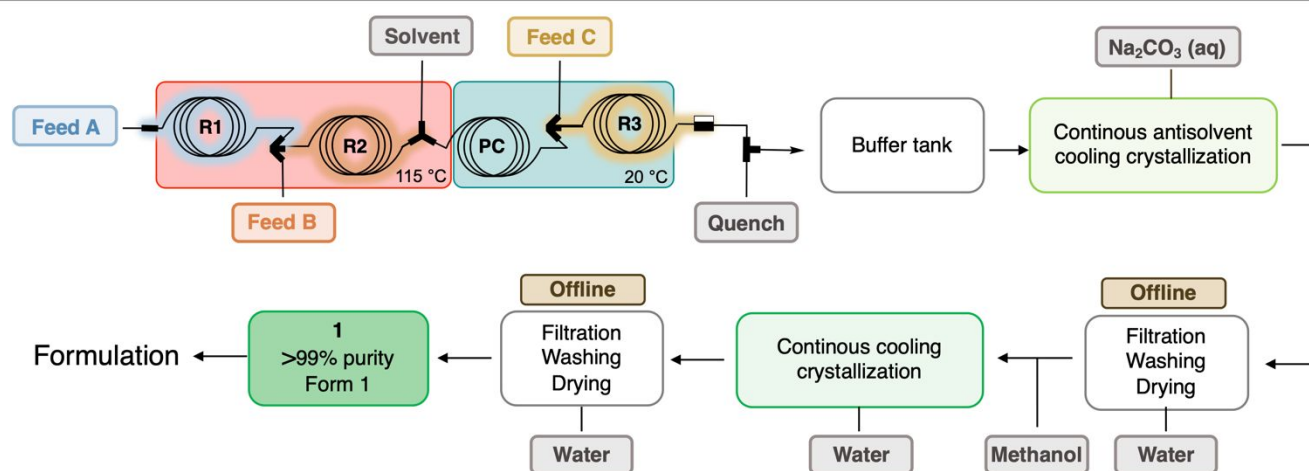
Solvent

Feed C

$Na_2CO_3$ (aq)

Feed A

R1

R2

PC

R3

115 °C

20 °C

Buffer tank

Continous antisolvent cooling crystallization

Feed B

Quench

Offline

Offline

Formulation

1
>99% purity
Form 1

Filtration
Washing
Drying

Continous cooling crystallization

Filtration
Washing
Drying

Water

Water

Methanol

Water